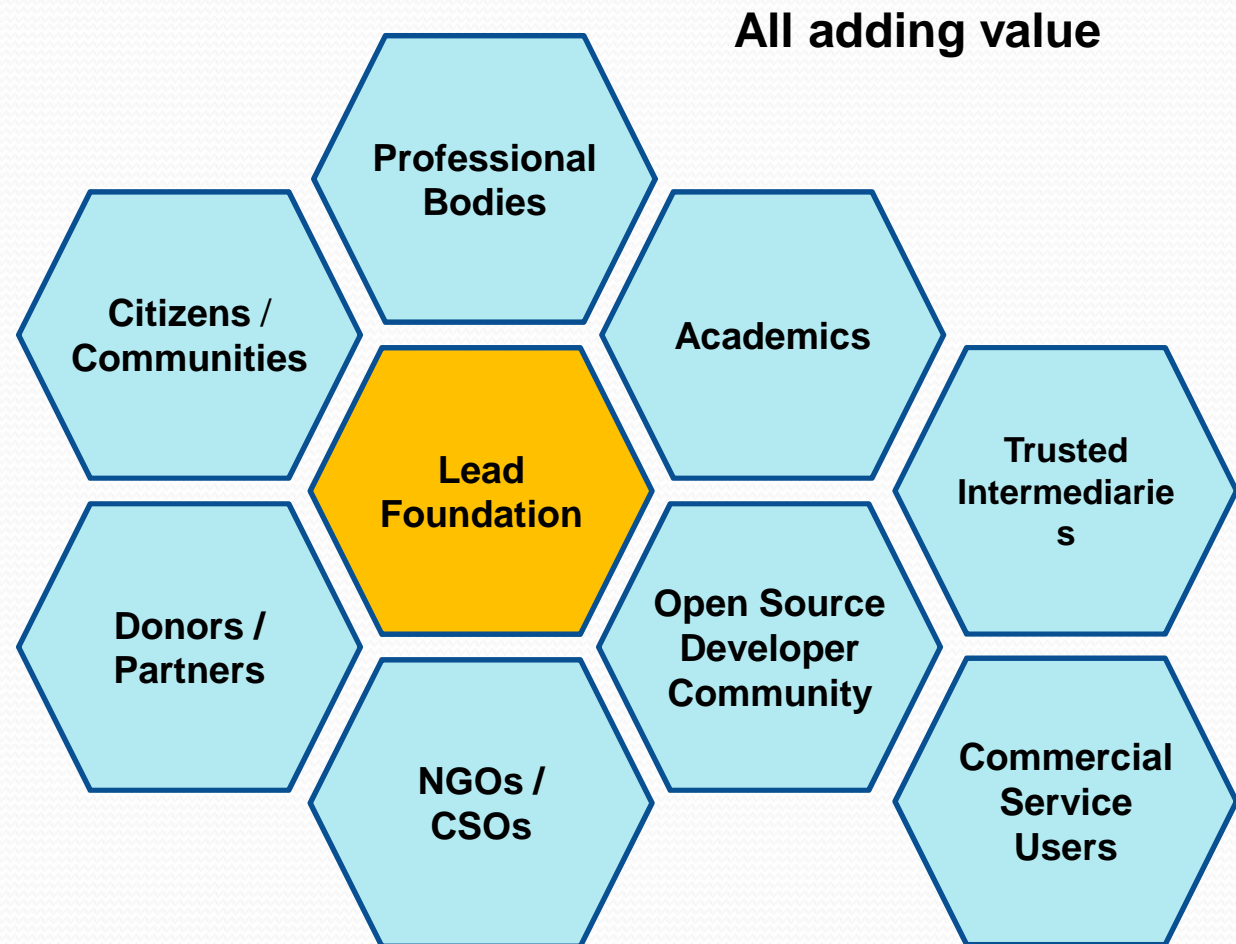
All adding value

Professional Bodies

Citizens / Communities

Academics

Lead Foundation

Trusted Intermediarie s

Donors / Partners

Open Source Developer Community

NGOs / CSOs

Commercial Service Users